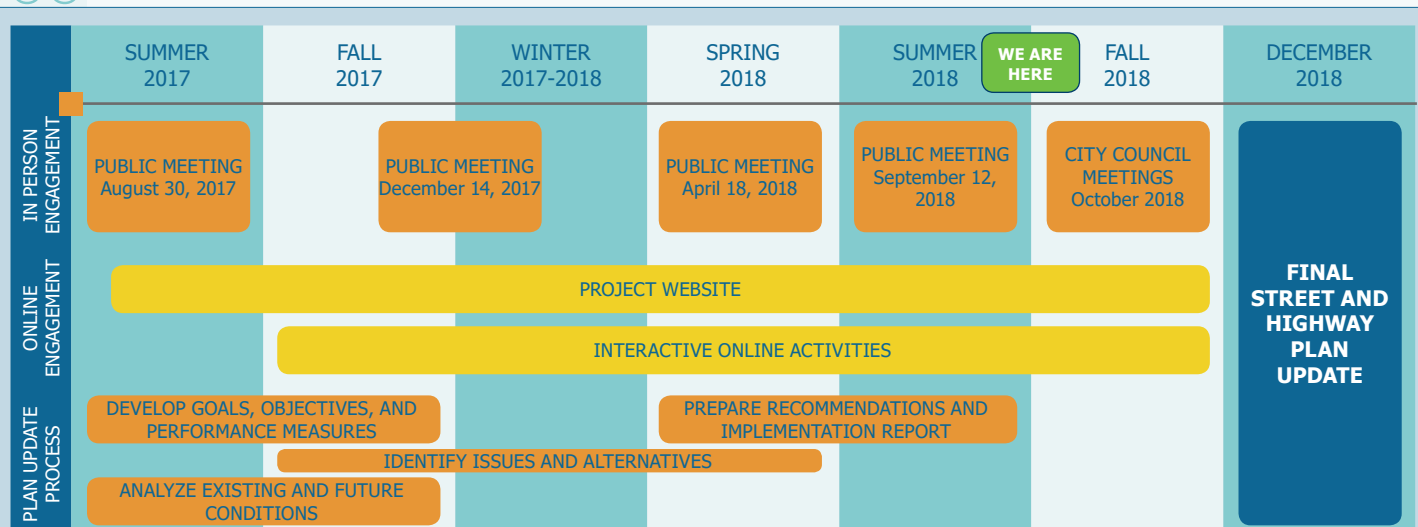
SUMMER 2017

FALL 2017

WINTER 2017-2018

SPRING 2018

SUMMER 2018

WE ARE HERE

FALL 2018

DECEMBER 2018

IN PERSON ENGAGEMENT

PUBLIC MEETING August 30, 2017

PUBLIC MEETING December 14, 2017

PUBLIC MEETING April 18, 2018

PUBLIC MEETING September 12, 2018

CITY COUNCIL MEETINGS October 2018

FINAL STREET AND HIGHWAY PLAN UPDATE

ONLINE ENGAGEMENT

PROJECT WEBSITE

INTERACTIVE ONLINE ACTIVITIES

PLAN UPDATE PROCESS

DEVELOP GOALS, OBJECTIVES, AND PERFORMANCE MEASURES

PREPARE RECOMMENDATIONS AND IMPLEMENTATION REPORT

IDENTIFY ISSUES AND ALTERNATIVES

ANALYZE EXISTING AND FUTURE CONDITIONS